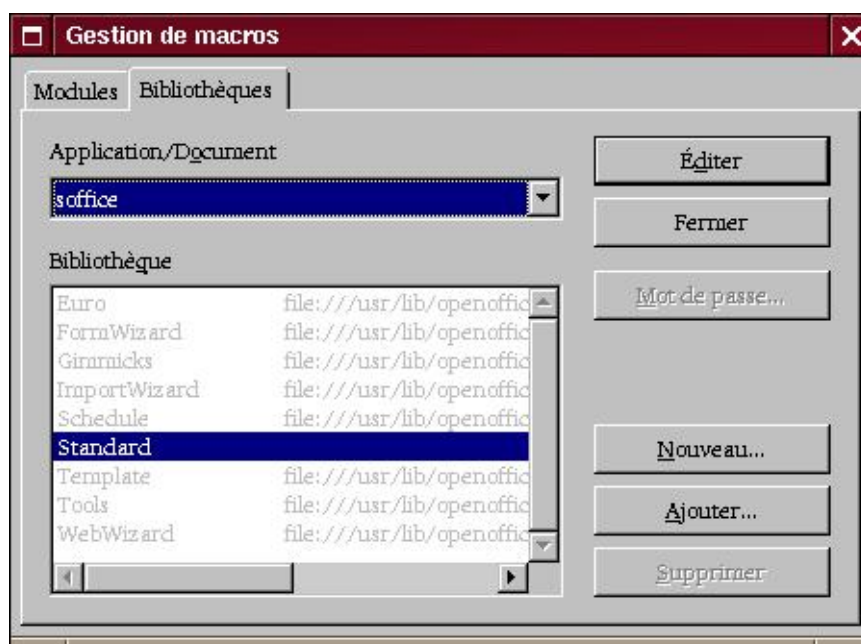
Gestion de macros

Modules | Bibliothèques

Application/Document

soffice

Bibliothèque

| | |
|---|---|
| Euro | file:///usr/lib/openoffic |
| FormWizard | file:///usr/lib/openoffic |
| Gimmicks | file:///usr/lib/openoffic |
| ImportWizard | file:///usr/lib/openoffic |
| Schedule | file:///usr/lib/openoffic |
| Standard | |
| Template | file:///usr/lib/openoffic |
| Tools | file:///usr/lib/openoffic |
| WebWizard | file:///usr/lib/openoffic |

Éditer

Fermer

Mot de passe...

Nouveau...

Ajouter...

Supprimer